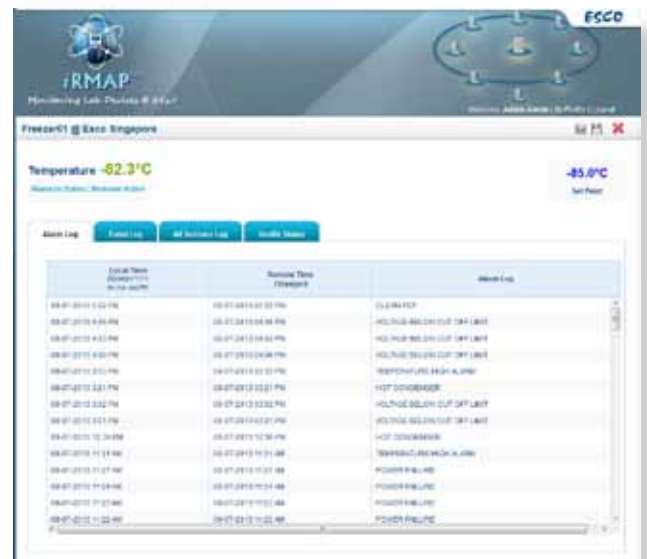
ESCO

iRMAP
Monitoring Lab Devices & Alert

Welcome Admin Admin | My Profile | Logout

Freezer01 @ Esco Singapore

Temperature -82.3°C
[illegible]

-85.0°C
Set Point

Alarm Log | Event Log | All Sensors Log | Profile Status

| Local Time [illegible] | Remote Time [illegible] | Alarm Log |
|---|---|---|
| 08-07-2013 3:22 PM | 08-07-2013 03:22 PM | CLEAN FCF |
| 08-07-2013 4:05 PM | 08-07-2013 04:05 PM | VOLTAGE BELOW CUT OFF LIMIT |
| 08-07-2013 4:03 PM | 08-07-2013 04:03 PM | VOLTAGE BELOW CUT OFF LIMIT |
| 08-07-2013 4:00 PM | 08-07-2013 04:00 PM | VOLTAGE BELOW CUT OFF LIMIT |
| 08-07-2013 3:53 PM | 08-07-2013 03:53 PM | TEMPERATURE HIGH ALARM |
| 08-07-2013 3:21 PM | 08-07-2013 03:21 PM | HOT CONDENSER |
| 08-07-2013 3:02 PM | 08-07-2013 03:02 PM | VOLTAGE BELOW CUT OFF LIMIT |
| 08-07-2013 3:01 PM | 08-07-2013 03:01 PM | VOLTAGE BELOW CUT OFF LIMIT |
| 08-07-2013 12:38 PM | 08-07-2013 12:38 PM | HOT CONDENSER |
| 08-07-2013 11:31 AM | 08-07-2013 11:31 AM | TEMPERATURE HIGH ALARM |
| 08-07-2013 11:31 AM | 08-07-2013 11:31 AM | POWER FAILURE |
| 08-07-2013 11:24 AM | 08-07-2013 11:24 AM | POWER FAILURE |
| 08-07-2013 11:22 AM | 08-07-2013 11:22 AM | POWER FAILURE |
| 08-07-2013 11:22 AM | 08-07-2013 11:22 AM | POWER FAILURE |